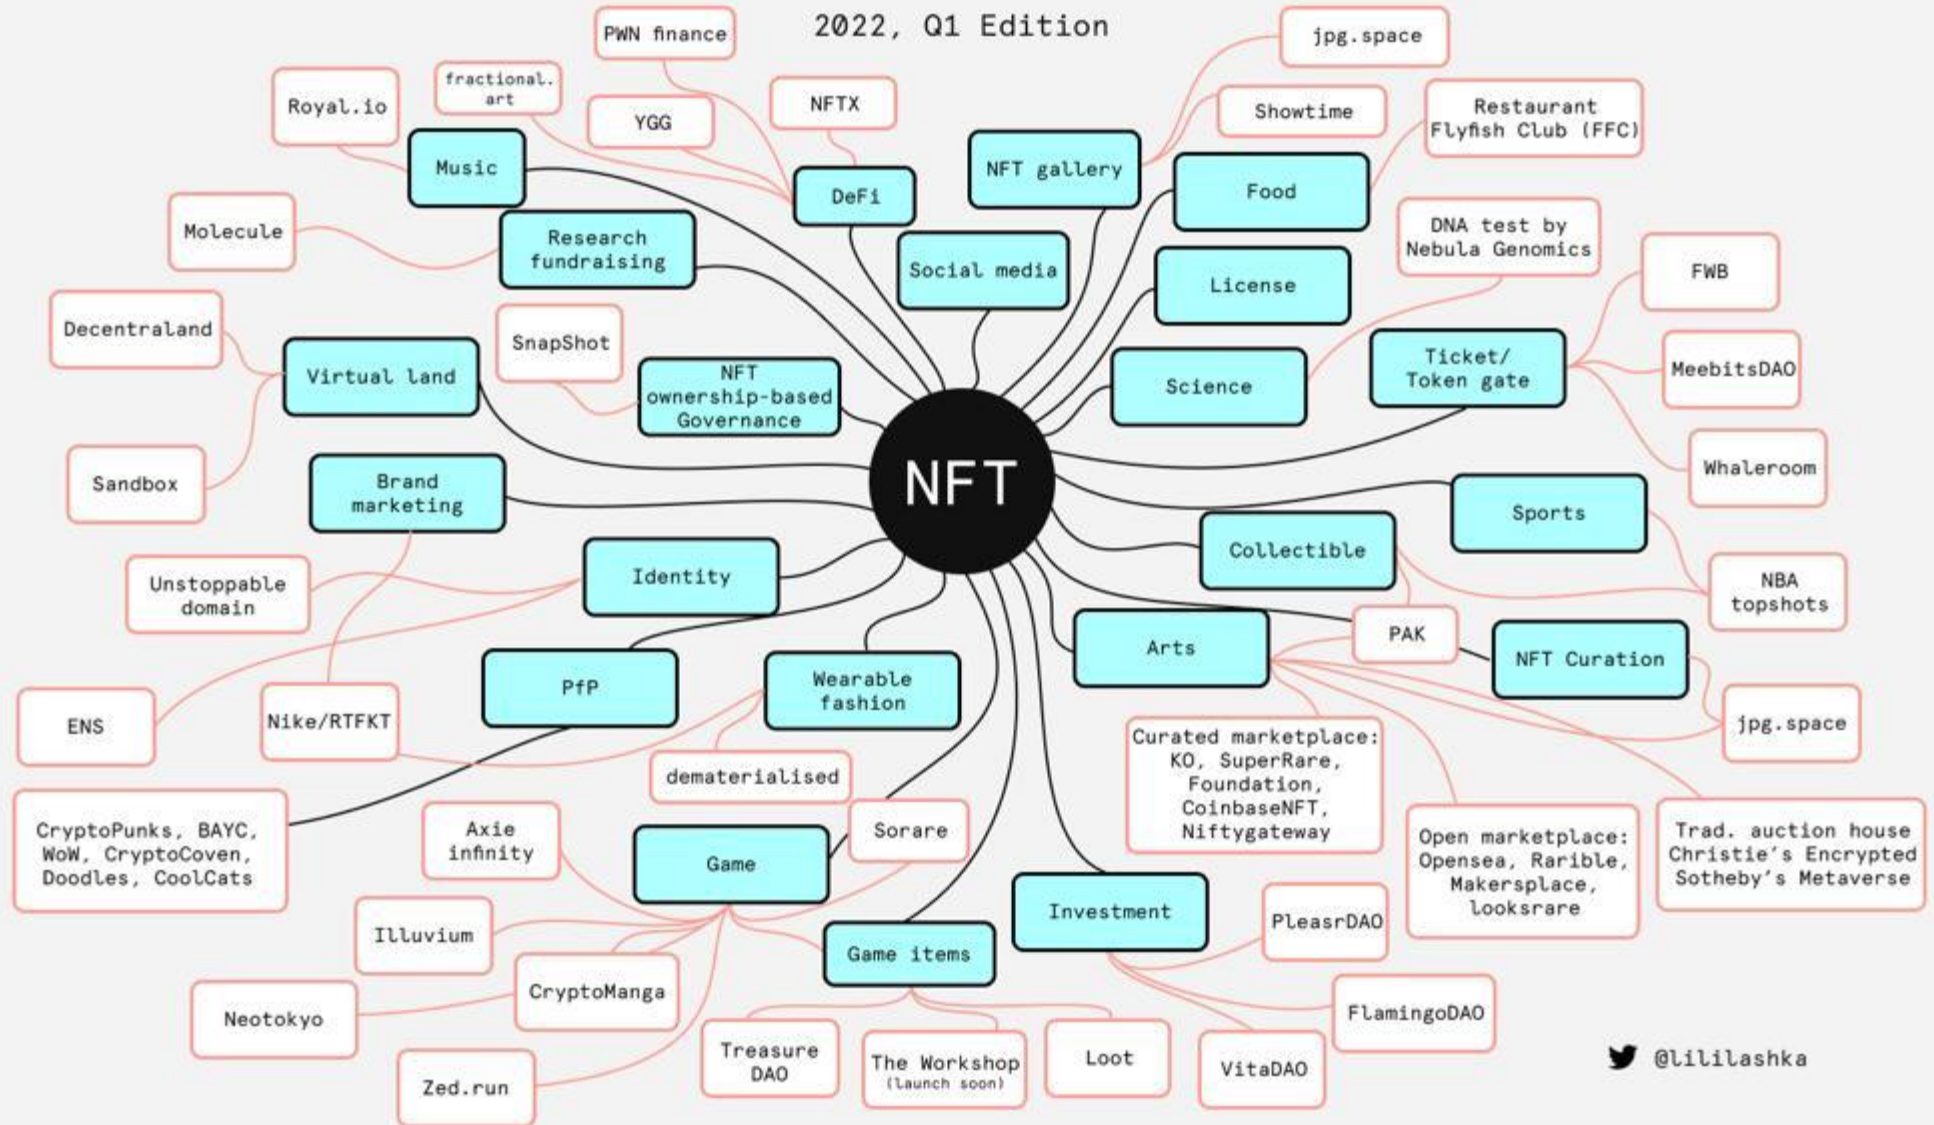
2022, Q1 Edition

NFT

PWN finance
fractional.art
Royal.io
YGG
NFTX
Music
DeFi
NFT gallery
jpg.space
Showtime
Restaurant Flyfish Club (FFC)
Food
Molecule
Research fundraising
Social media
License
DNA test by Nebula Genomics
FWB
Decentraland
Virtual land
SnapShot
NFT ownership-based Governance
Science
Ticket/ Token gate
MeebitsDAO
Whaleroom
Sandbox
Brand marketing
Sports
Collectible
NBA topshots
Unstoppable domain
Identity
PAK
NFT Curation
Arts
jpg.space
ENS
Nike/RTFKT
PfP
Wearable fashion
dematerialised
Curated marketplace: KO, SuperRare, Foundation, CoinbaseNFT, Niftygateway
CryptoPunks, BAYC, WoW, CryptoCoven, Doodles, CoolCats
Axie infinity
Game
Sorare
Open marketplace: Opensea, Rarible, Makersplace, looksrare
Trad. auction house Christie's Encrypted Sotheby's Metaverse
Illuvium
Investment
PleasrDAO
Game items
CryptoManga
Neotokyo
FlamingoDAO
Zed.run
Treasure DAO
The Workshop (launch soon)
Loot
VitaDAO
@lililashka